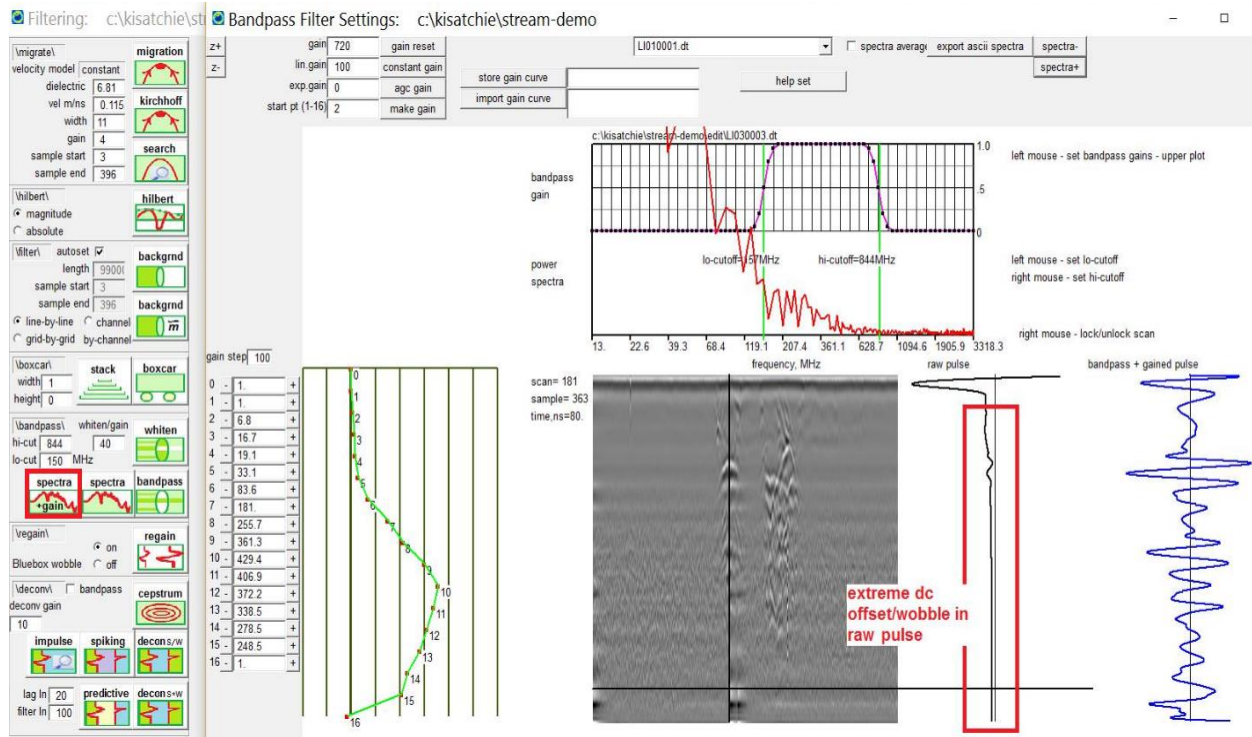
Filtering: c:\kisatchie\st

Bandpass Filter Settings: c:\kisatchie\stream-demo

\migrate\
migration
velocity model constant
dielectric 6.81
vel m/ns 0.115
kirchhoff
width 11
gain 4
sample start 3
search
sample end 396

\hilbert\
hilbert
magnitude
absolute

\filter\ autoset
length 9900
backgrnd
sample start 3
sample end 396
backgrnd
line-by-line channel
grid-by-grid by-channel

\boxcar\
stack
boxcar
width 1
height 0

\bandpass\ whiten/gain
hi-cut 844 40
whiten
lo-cut 150 MHz
spectra +gain
spectra
bandpass

\regain\
regain
on
Bluebox wobble off

\deconv\ bandpass
deconv gain
cepstrum
10
impulse
spiking
decon s/w
lag ln 20
predictive
decon s+w
filter ln 100

z+
z-

gain 720 gain reset
lin.gain 100 constant gain
exp.gain 0 agc gain
start pt (1-16) 2 make gain

store gain curve
import gain curve

LI010001.dt
spectra average
export ascii spectra
spectra-
spectra+
help set

c:\kisatchie\stream-demo\edit\LI030003.dt
bandpass gain
1.0
.5
0
left mouse - set bandpass gains - upper plot
power spectra
lo-cutoff=157MHz
hi-cutoff=844MHz
left mouse - set lo-cutoff
right mouse - set hi-cutoff
right mouse - lock/unlock scan
13. 22.6 39.3 68.4 119.1 207.4 361.1 628.7 1094.6 1905.9 3318.3
frequency, MHz

gain step 100

| | | | |
|---|---|---|---|
| 0 | - | 1. | + |
| 1 | - | 1. | + |
| 2 | - | 6.8 | + |
| 3 | - | 16.7 | + |
| 4 | - | 19.1 | + |
| 5 | - | 33.1 | + |
| 6 | - | 83.6 | + |
| 7 | - | 181. | + |
| 8 | - | 255.7 | + |
| 9 | - | 361.3 | + |
| 10 | - | 429.4 | + |
| 11 | - | 406.9 | + |
| 12 | - | 372.2 | + |
| 13 | - | 338.5 | + |
| 14 | - | 278.5 | + |
| 15 | - | 248.5 | + |
| 16 | - | 1. | + |

0 1 2 3 4 5 6 7 8 9 10 11 12 13 14 15 16

scan= 181
sample= 363
time,ns=80.

raw pulse
bandpass + gained pulse

extreme dc offset/wobble in raw pulse